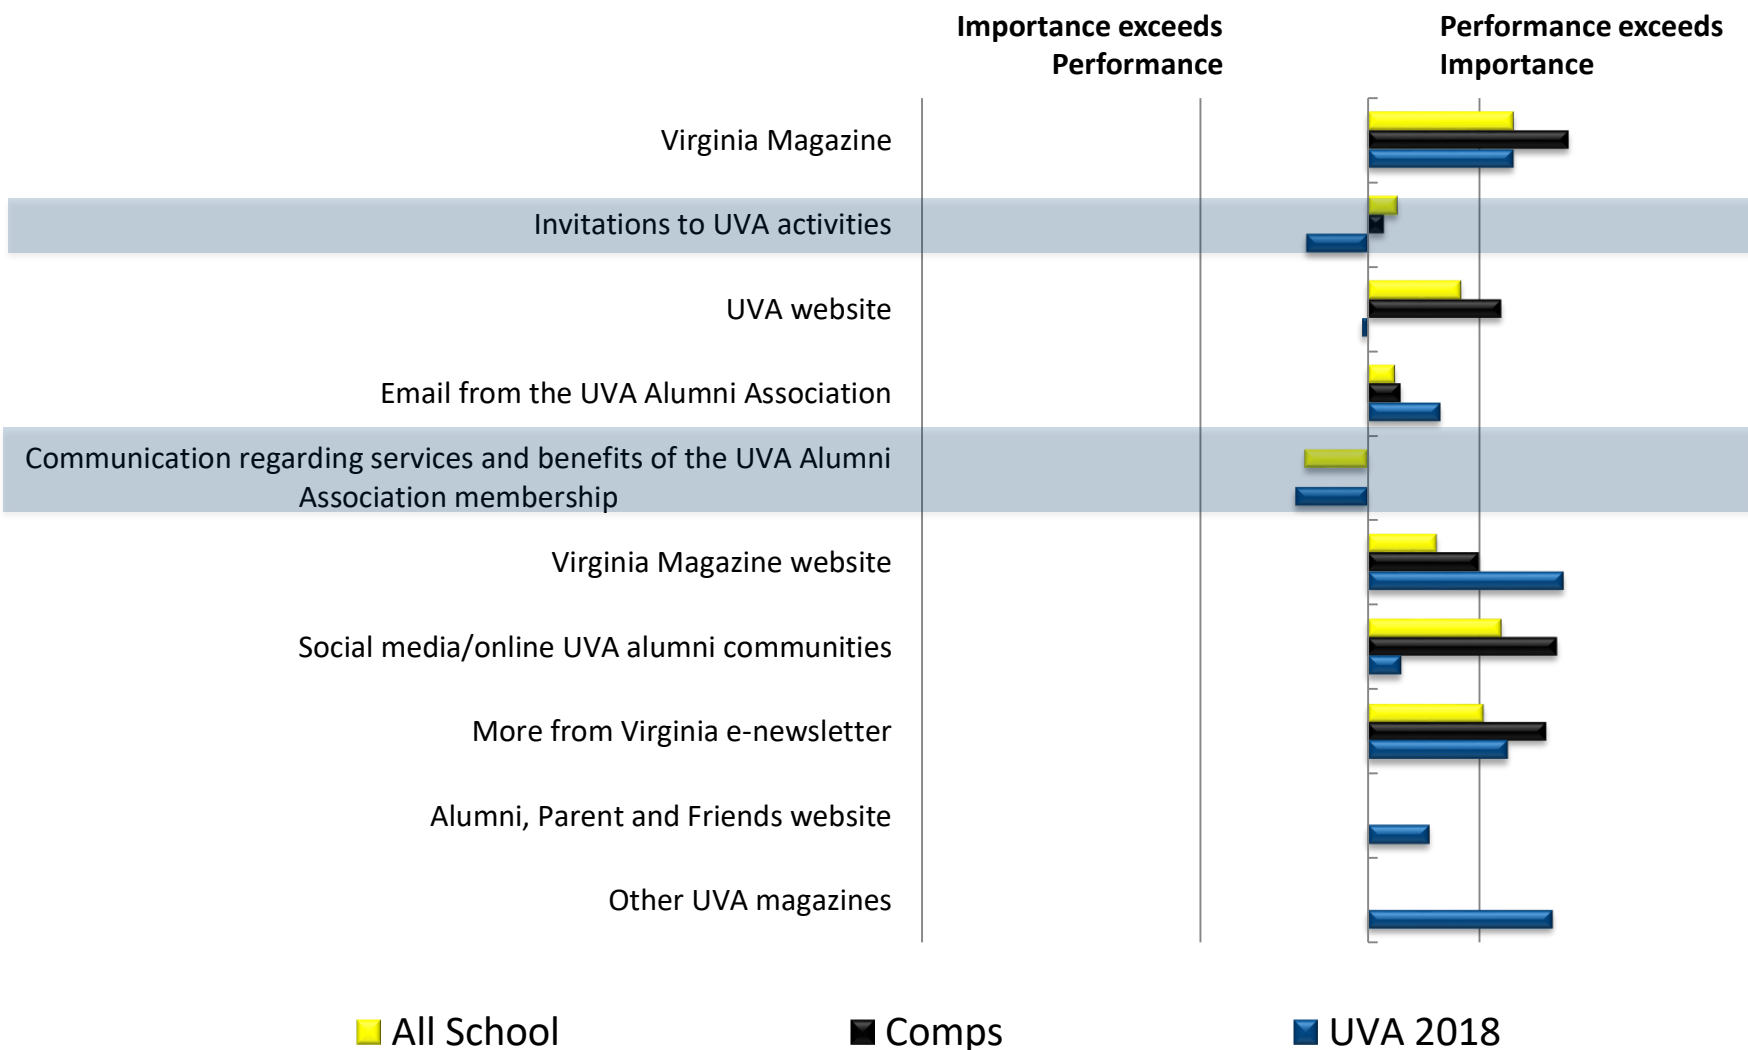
Importance exceeds Performance

Performance exceeds Importance

Virginia Magazine

Invitations to UVA activities

UVA website

Email from the UVA Alumni Association

Communication regarding services and benefits of the UVA Alumni Association membership

Virginia Magazine website

Social media/online UVA alumni communities

More from Virginia e-newsletter

Alumni, Parent and Friends website

Other UVA magazines

All School

Comps

UVA 2018